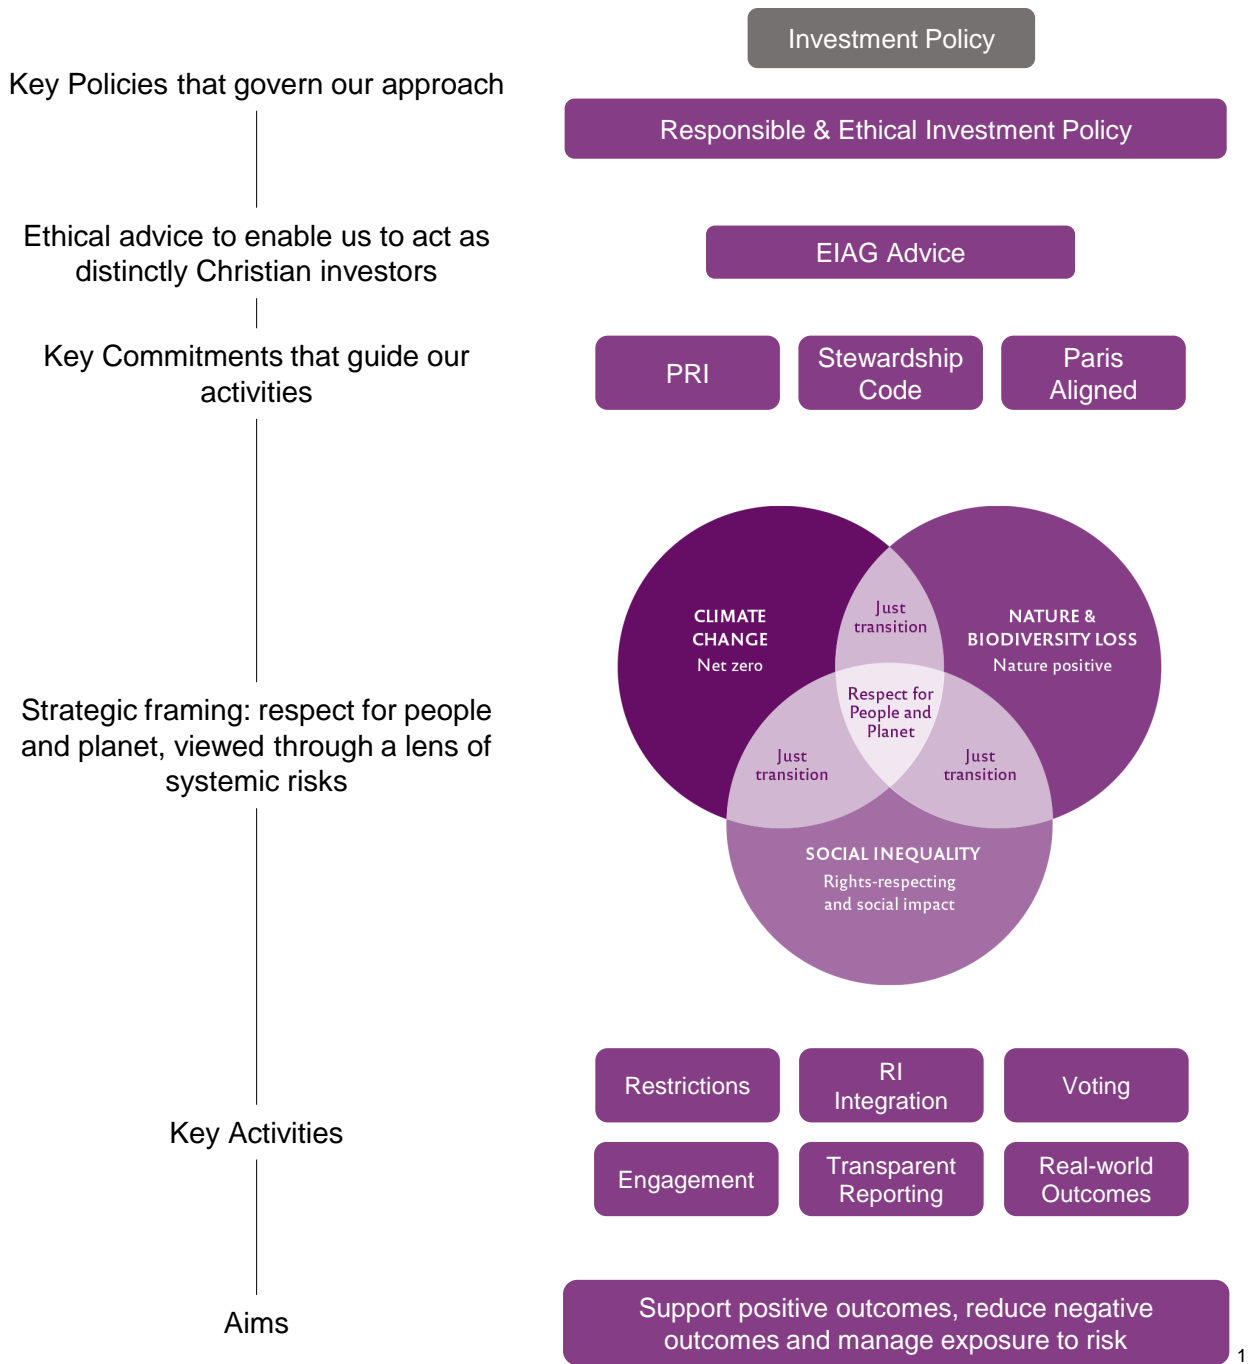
Investment Policy

Key Policies that govern our approach

Responsible & Ethical Investment Policy

Ethical advice to enable us to act as distinctly Christian investors

EIAG Advice

Key Commitments that guide our activities

PRI

Stewardship Code

Paris Aligned

CLIMATE CHANGE
Net zero

Just transition

NATURE & BIODIVERSITY LOSS
Nature positive

Respect for People and Planet

Just transition

Just transition

SOCIAL INEQUALITY
Rights-respecting and social impact

Strategic framing: respect for people and planet, viewed through a lens of systemic risks

Restrictions

RI Integration

Voting

Key Activities

Engagement

Transparent Reporting

Real-world Outcomes

Aims

Support positive outcomes, reduce negative outcomes and manage exposure to risk

1